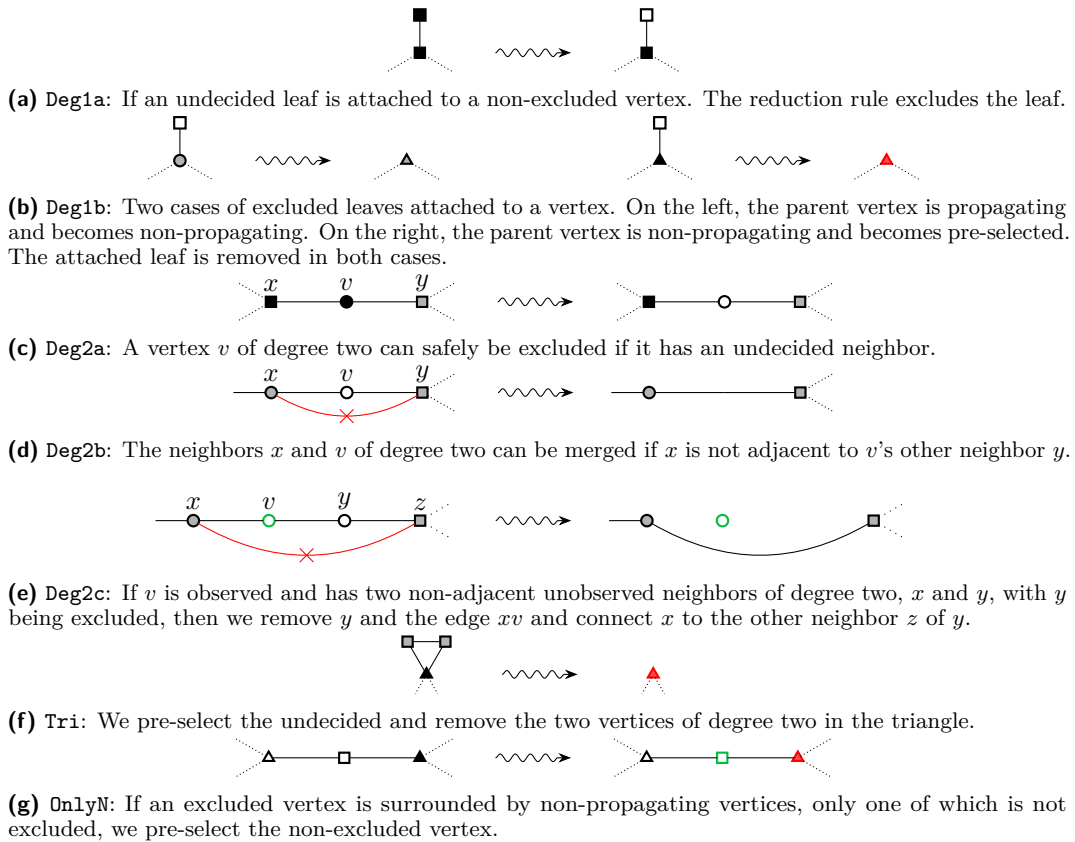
(a) Deg1a: If an undecided leaf is attached to a non-excluded vertex. The reduction rule excludes the leaf.

(b) Deg1b: Two cases of excluded leaves attached to a vertex. On the left, the parent vertex is propagating and becomes non-propagating. On the right, the parent vertex is non-propagating and becomes pre-selected. The attached leaf is removed in both cases.

$x$ $v$ $y$

(c) Deg2a: A vertex $v$ of degree two can safely be excluded if it has an undecided neighbor.

$x$ $v$ $y$

(d) Deg2b: The neighbors $x$ and $v$ of degree two can be merged if $x$ is not adjacent to $v$'s other neighbor $y$.

$x$ $v$ $y$ $z$

(e) Deg2c: If $v$ is observed and has two non-adjacent unobserved neighbors of degree two, $x$ and $y$, with $y$ being excluded, then we remove $y$ and the edge $xv$ and connect $x$ to the other neighbor $z$ of $y$.

(f) Tri: We pre-select the undecided and remove the two vertices of degree two in the triangle.

(g) OnlyN: If an excluded vertex is surrounded by non-propagating vertices, only one of which is not excluded, we pre-select the non-excluded vertex.